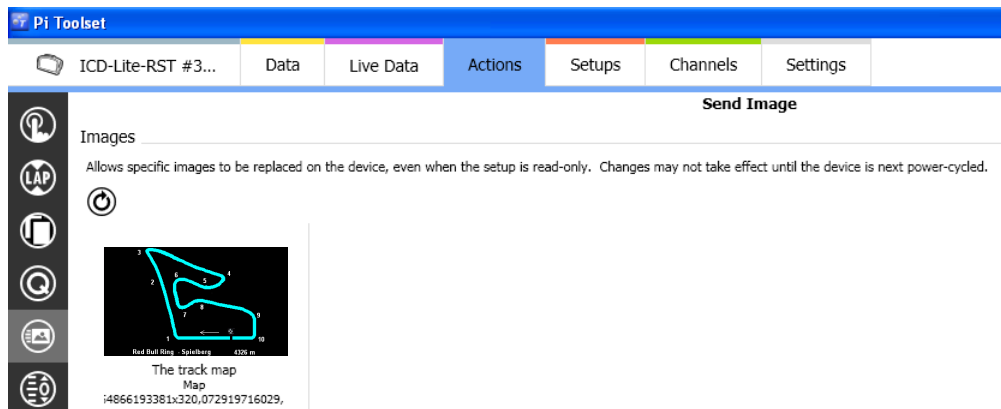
Pi Toolset

ICD-Lite-RST #3...

Data

Live Data

Actions

Setups

Channels

Settings

Send Image

Images

Allows specific images to be replaced on the device, even when the setup is read-only. Changes may not take effect until the device is next power-cycled.

3
6
4
2
5
8
7
9
1
10

Red Bull Ring - Spielberg 4326 m

The track map
Map
i4866193381x320,072919716029,